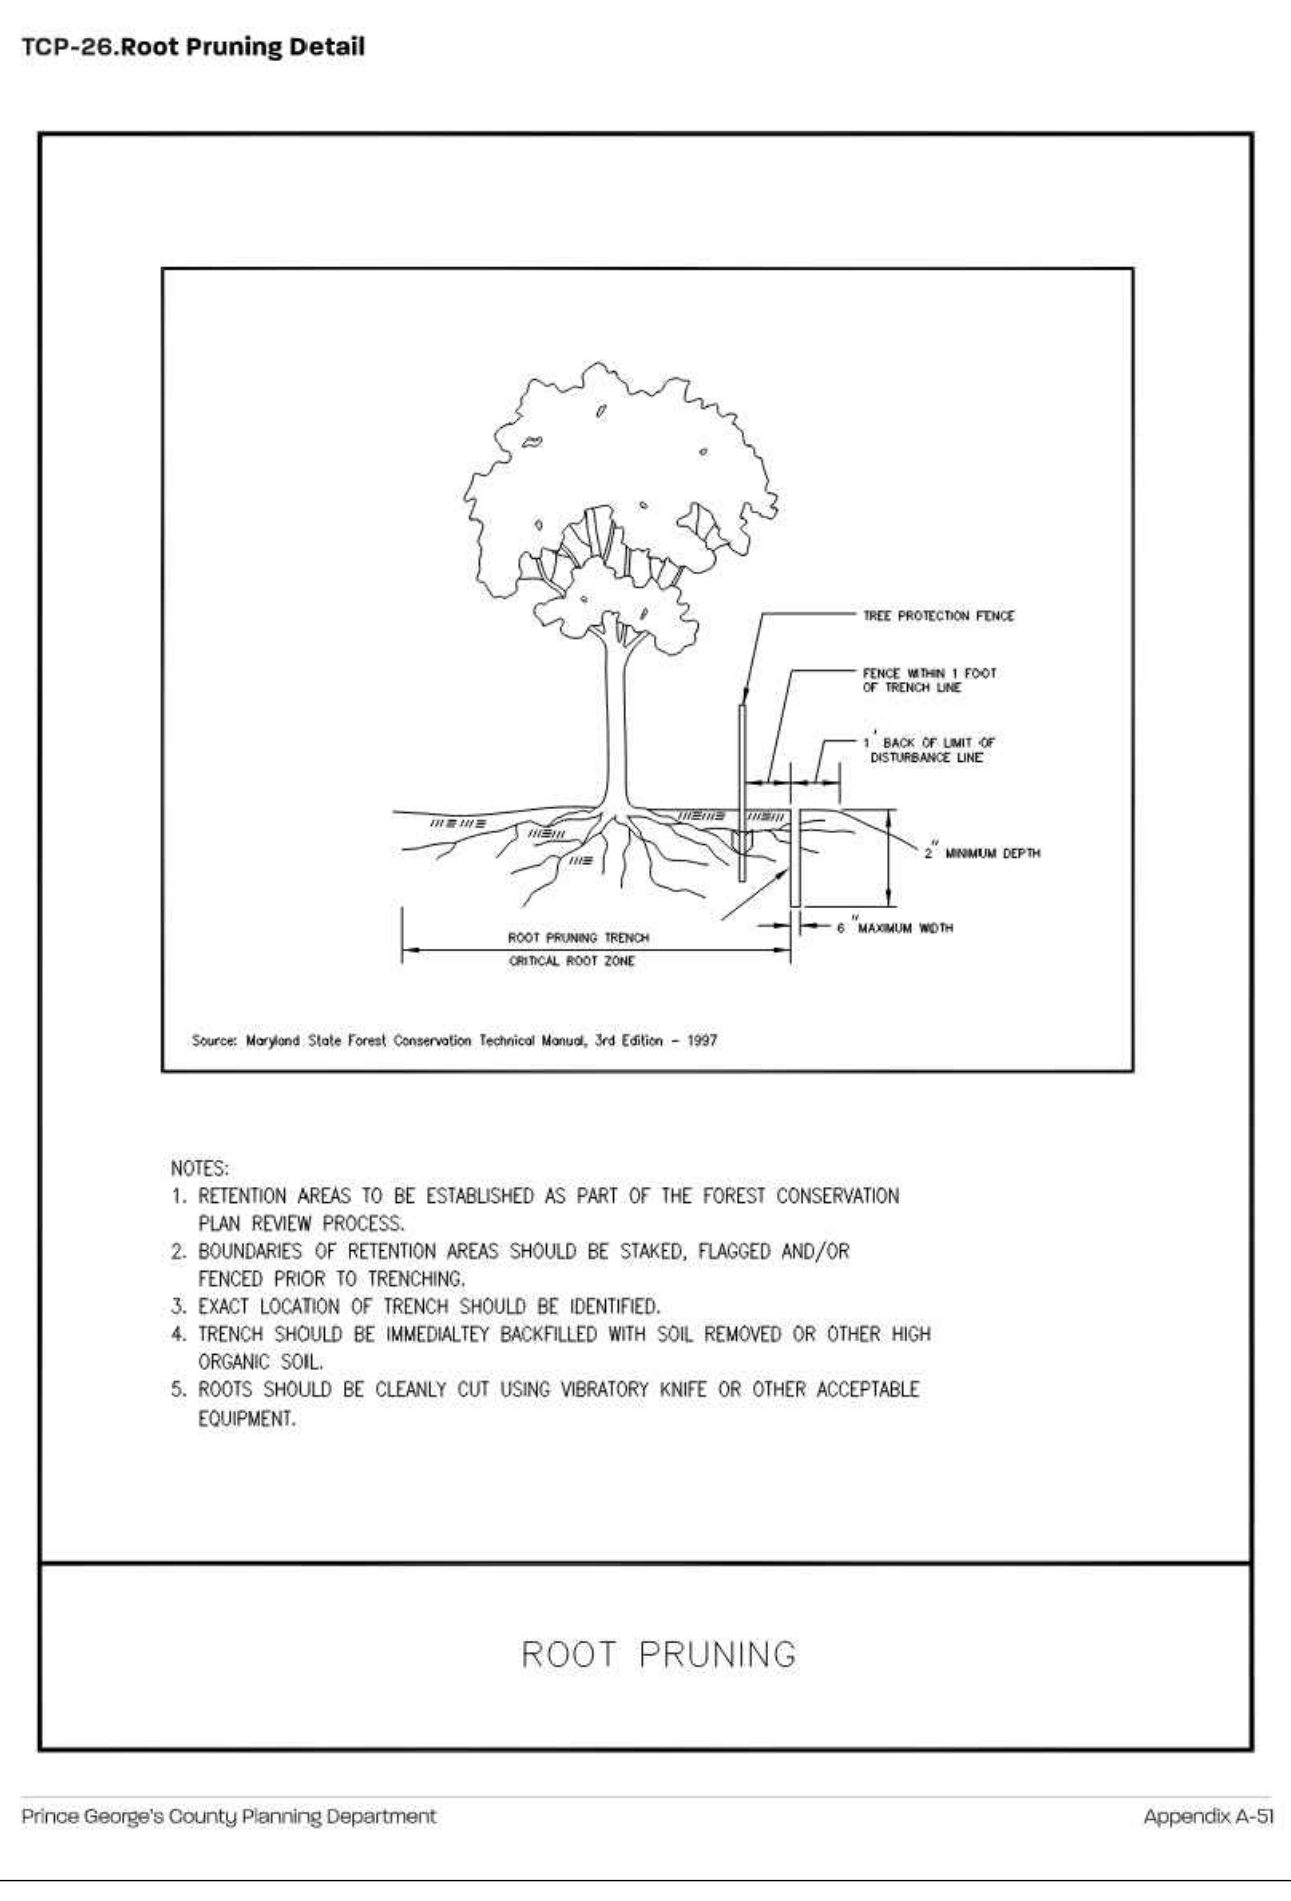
TCP-26.Root Pruning Detail

TREE PROTECTION FENCE

FENCE WITHIN 1 FOOT OF TRENCH LINE

1' BACK OF LIMIT OF DISTURBANCE LINE

2" MINIMUM DEPTH

6" MAXIMUM WIDTH

ROOT PRUNING TRENCH

CRITICAL ROOT ZONE

Source: Maryland State Forest Conservation Technical Manual, 3rd Edition – 1997

NOTES:
1. RETENTION AREAS TO BE ESTABLISHED AS PART OF THE FOREST CONSERVATION PLAN REVIEW PROCESS.
2. BOUNDARIES OF RETENTION AREAS SHOULD BE STAKED, FLAGGED AND/OR FENCED PRIOR TO TRENCHING.
3. EXACT LOCATION OF TRENCH SHOULD BE IDENTIFIED.
4. TRENCH SHOULD BE IMMEDIALTEY BACKFILLED WITH SOIL REMOVED OR OTHER HIGH ORGANIC SOIL.
5. ROOTS SHOULD BE CLEANLY CUT USING VIBRATORY KNIFE OR OTHER ACCEPTABLE EQUIPMENT.

ROOT PRUNING

Prince George's County Planning Department

Appendix A-51